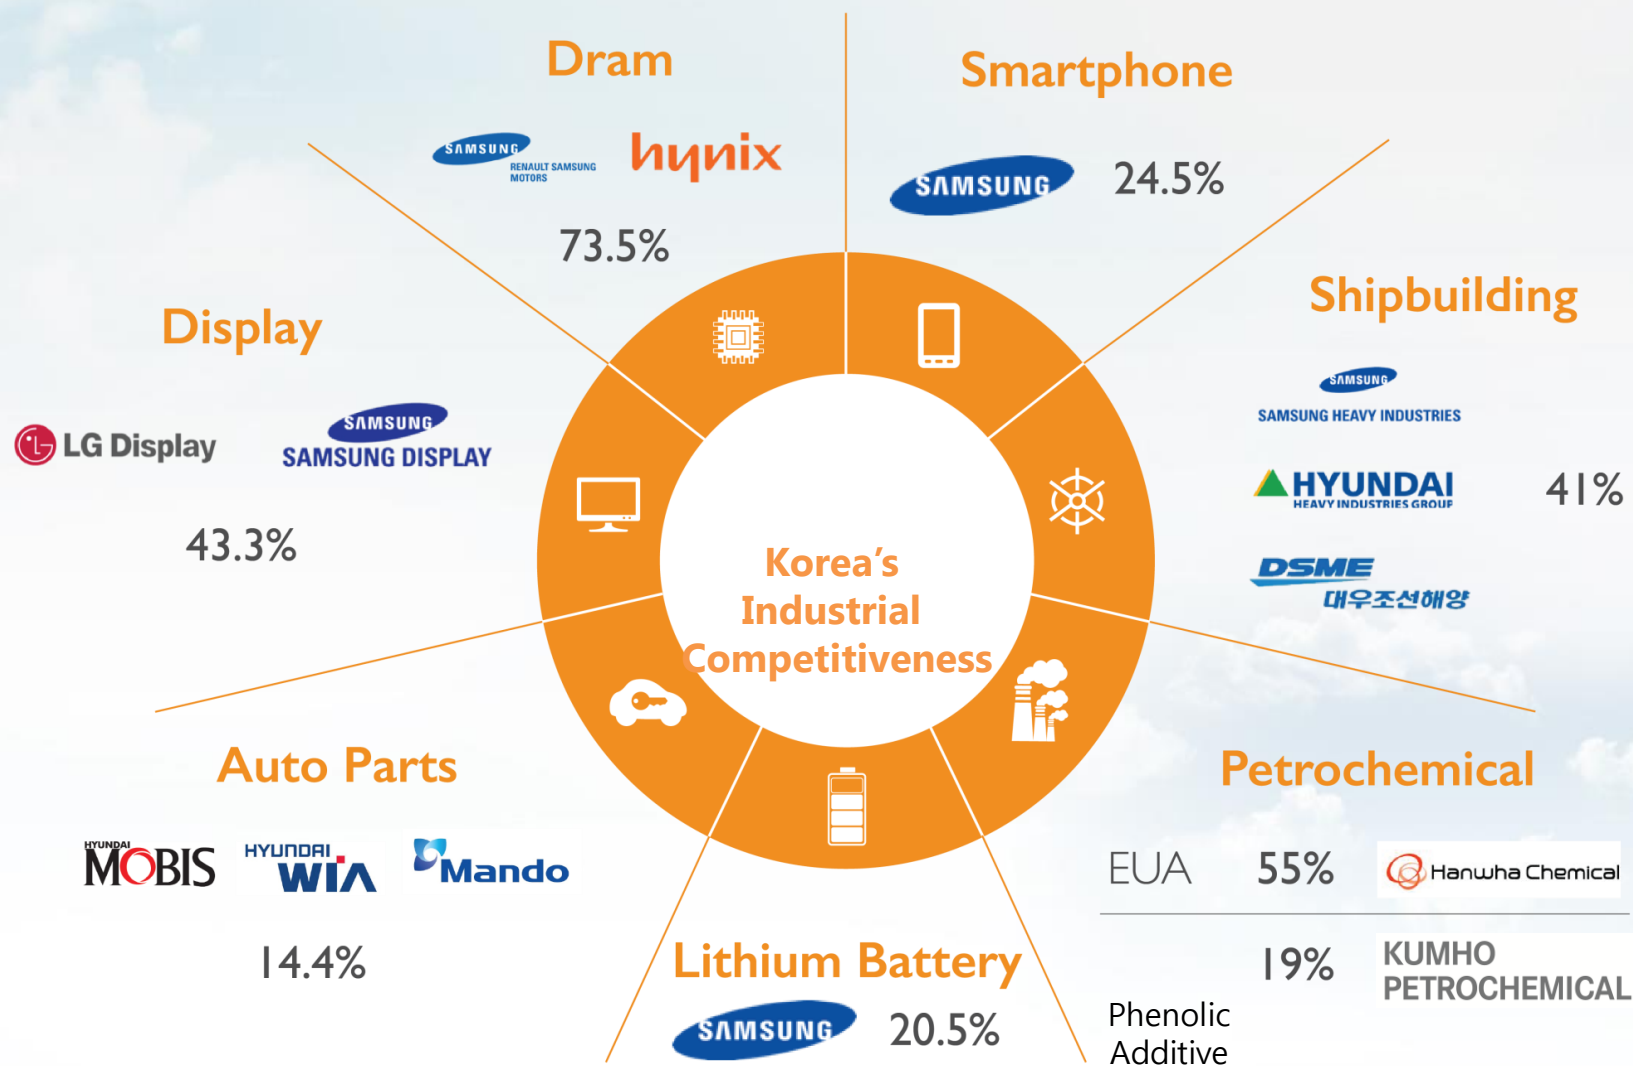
Dram

SAMSUNG

RENAULT SAMSUNG MOTORS

hynix

73.5%

Smartphone

SAMSUNG

24.5%

Display

LG Display

SAMSUNG

SAMSUNG DISPLAY

43.3%

Shipbuilding

SAMSUNG

SAMSUNG HEAVY INDUSTRIES

HYUNDAI

HEAVY INDUSTRIES GROUP

41%

DSME

대우조선해양

Korea's Industrial Competitiveness

Auto Parts

HYUNDAI MOBIS

HYUNDAI WIA

Mando

14.4%

Petrochemical

EUA

55%

Hanwha Chemical

19%

KUMHO PETROCHEMICAL

Phenolic Additive

Lithium Battery

SAMSUNG

20.5%